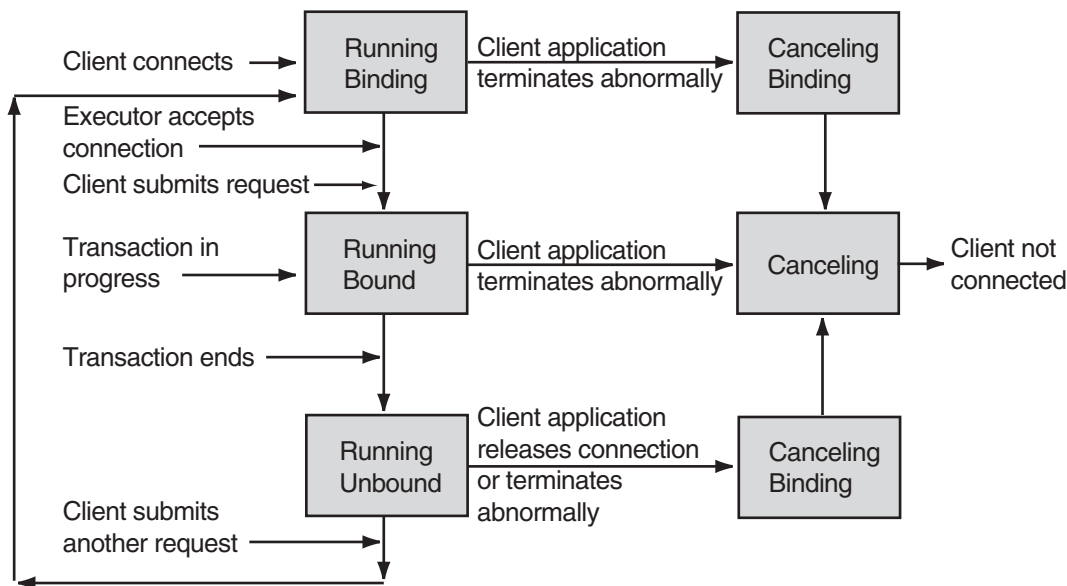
Client connects

Running Binding

Client application terminates abnormally

Canceling Binding

Executor accepts connection

Client submits request

Transaction in progress

Running Bound

Client application terminates abnormally

Canceling

Client not connected

Transaction ends

Running Unbound

Client application releases connection or terminates abnormally

Canceling Binding

Client submits another request